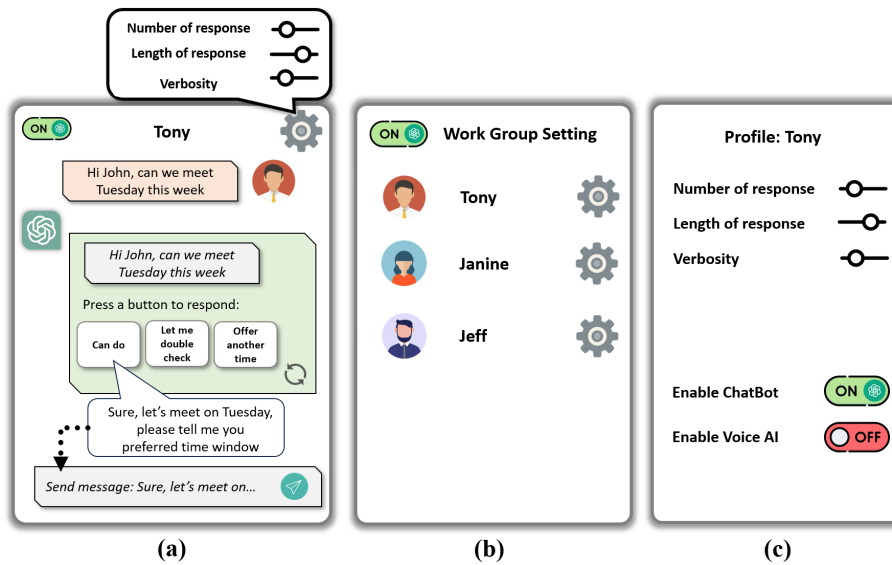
Number of response
Length of response
Verbosity

ON
Tony

Hi John, can we meet Tuesday this week

Hi John, can we meet Tuesday this week

Press a button to respond:

Can do
Let me double check
Offer another time

Sure, let's meet on Tuesday, please tell me you preferred time window

Send message: Sure, let's meet on...

(a)

ON
Work Group Setting

Tony
Janine
Jeff

(b)

Profile: Tony

Number of response
Length of response
Verbosity

Enable ChatBot
ON
Enable Voice AI
OFF

(c)